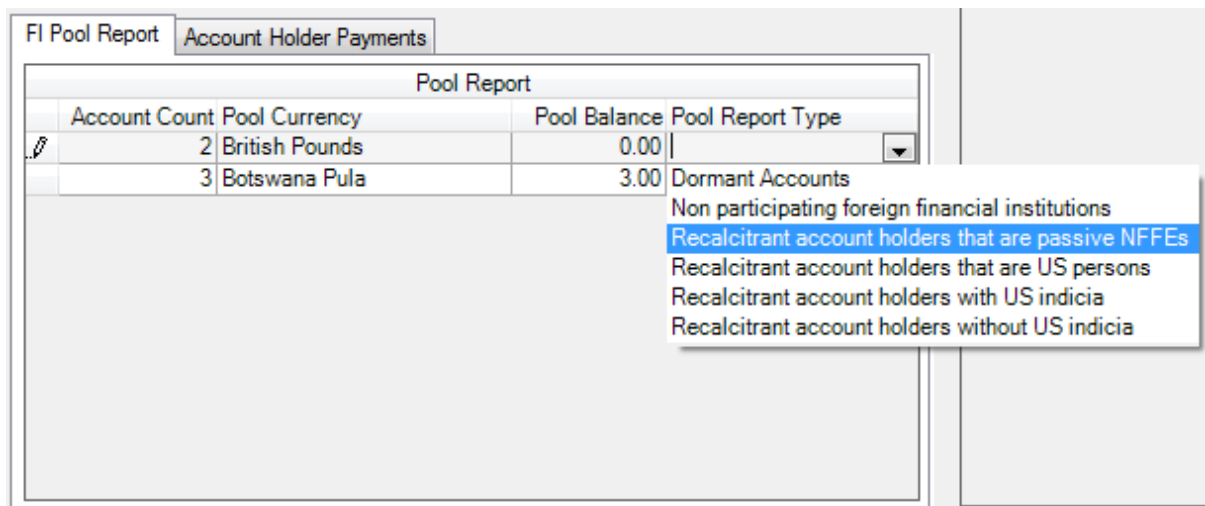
FI Pool Report | Account Holder Payments

Pool Report

| Account Count | Pool Currency | Pool Balance | Pool Report Type |
|---|---|---|---|
| 2 | British Pounds | 0.00 | |
| 3 | Botswana Pula | 3.00 | Dormant Accounts |

Dormant Accounts
Non participating foreign financial institutions
Recalcitrant account holders that are passive NFFEs
Recalcitrant account holders that are US persons
Recalcitrant account holders with US indicia
Recalcitrant account holders without US indicia